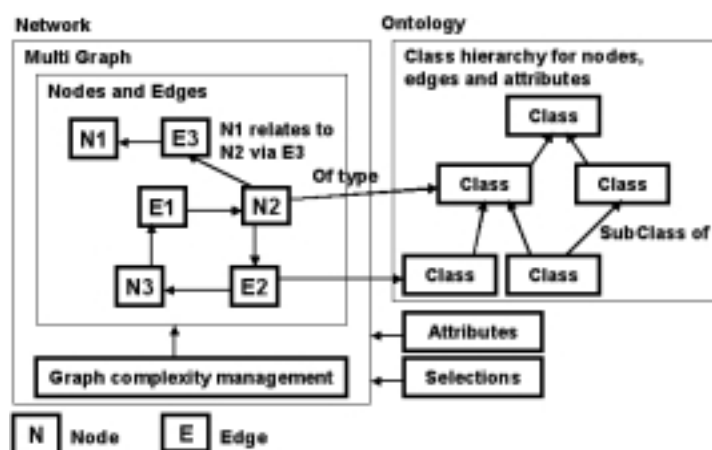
Network

Multi Graph

Nodes and Edges

N1

E3

N1 relates to N2 via E3

E1

N2

Of type

N3

E2

Graph complexity management

Ontology

Class hierarchy for nodes, edges and attributes

Class

Class

Class

SubClass of

Class

Class

Attributes

Selections

N Node

E Edge